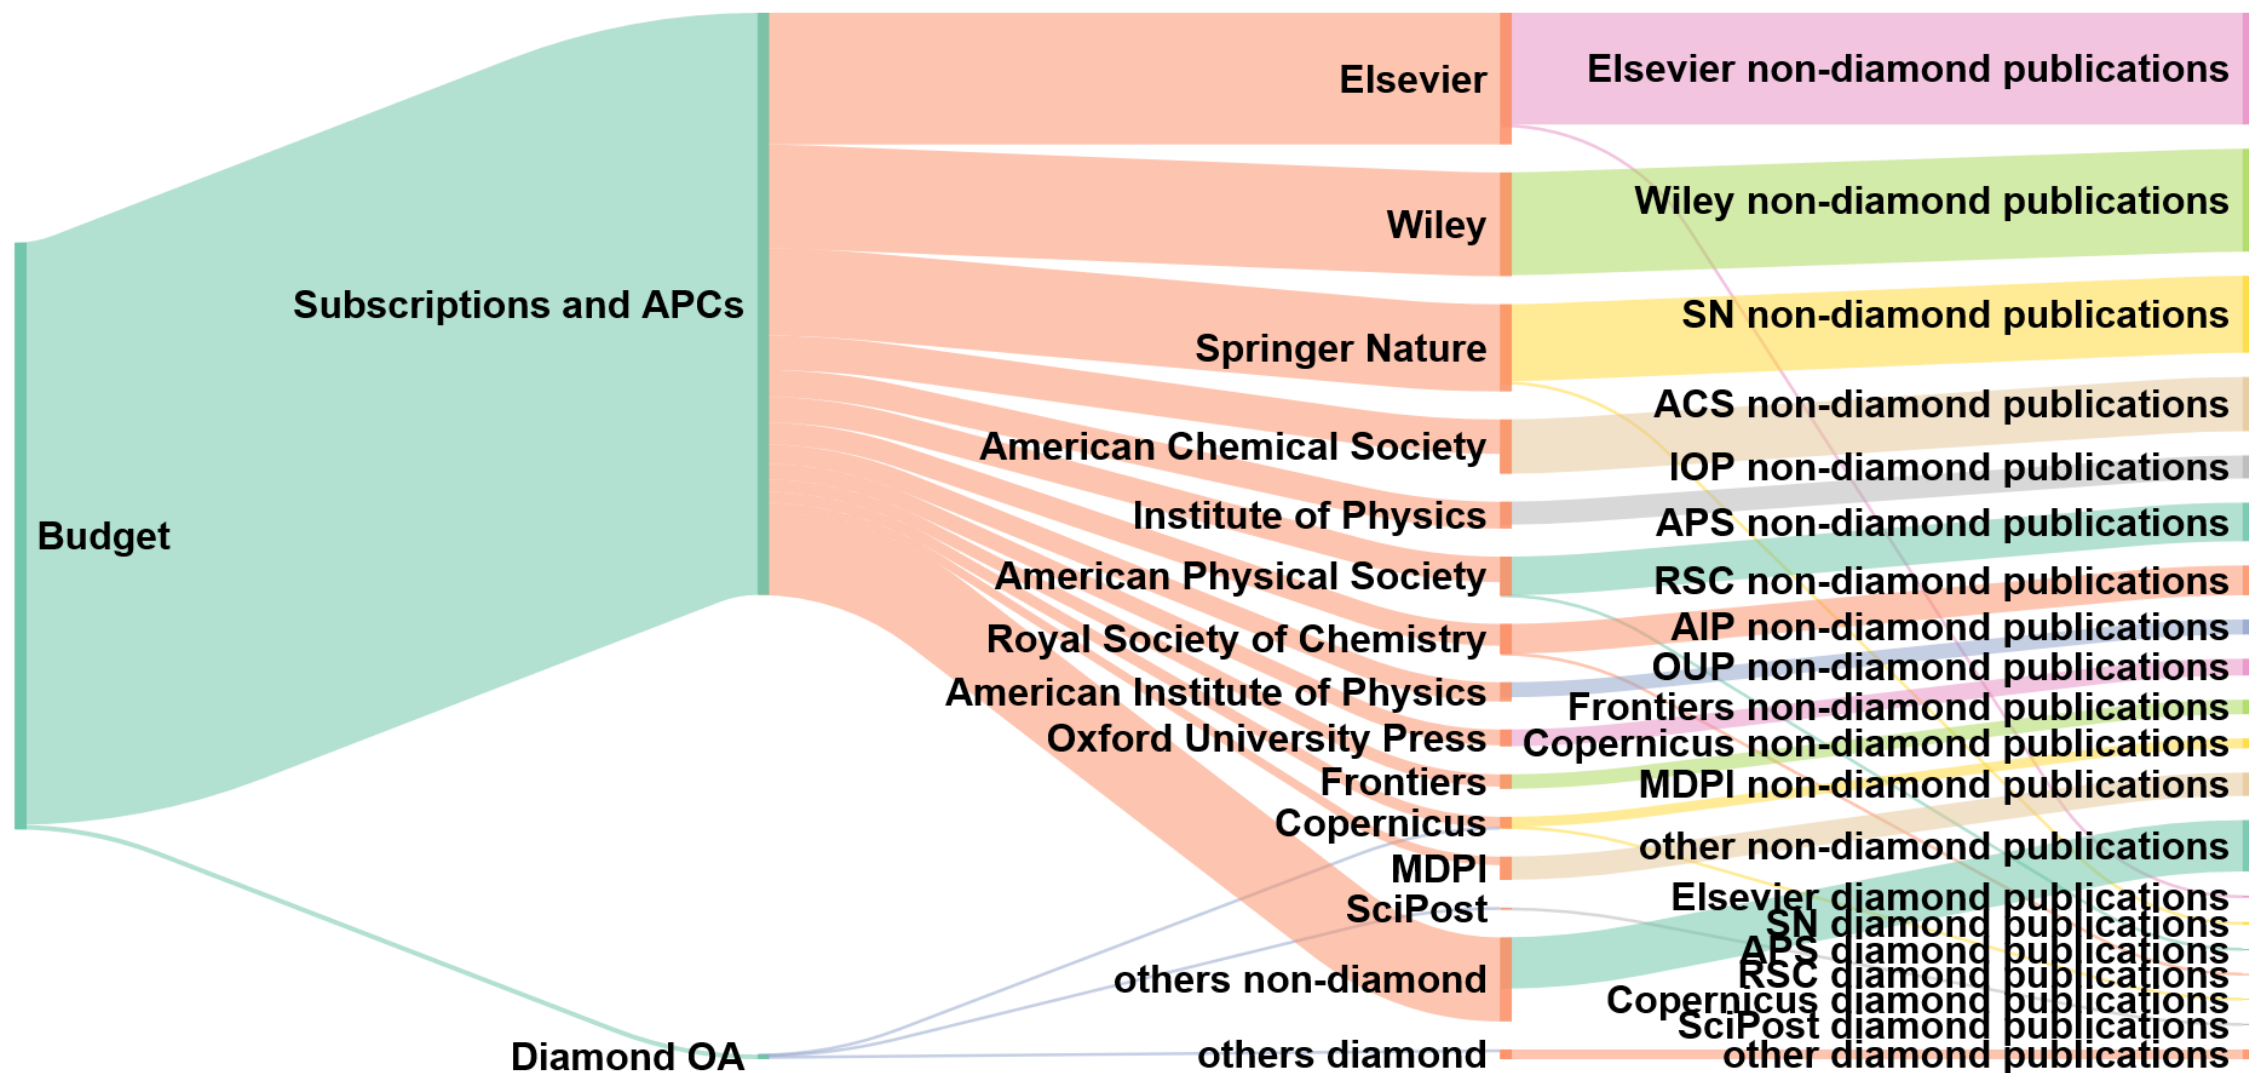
Budget

Subscriptions and APCs

Diamond OA

Elsevier

Wiley

Springer Nature

American Chemical Society

Institute of Physics

American Physical Society

Royal Society of Chemistry

American Institute of Physics

Oxford University Press

Frontiers

Copernicus

MDPI

SciPost

others non-diamond

others diamond

Elsevier non-diamond publications

Wiley non-diamond publications

SN non-diamond publications

ACS non-diamond publications

IOP non-diamond publications

APS non-diamond publications

RSC non-diamond publications

AIP non-diamond publications

OUP non-diamond publications

Frontiers non-diamond publications

Copernicus non-diamond publications

MDPI non-diamond publications

other non-diamond publications

Elsevier diamond publications

SN diamond publications

APS diamond publications

RSC diamond publications

Copernicus diamond publications

SciPost diamond publications

other diamond publications